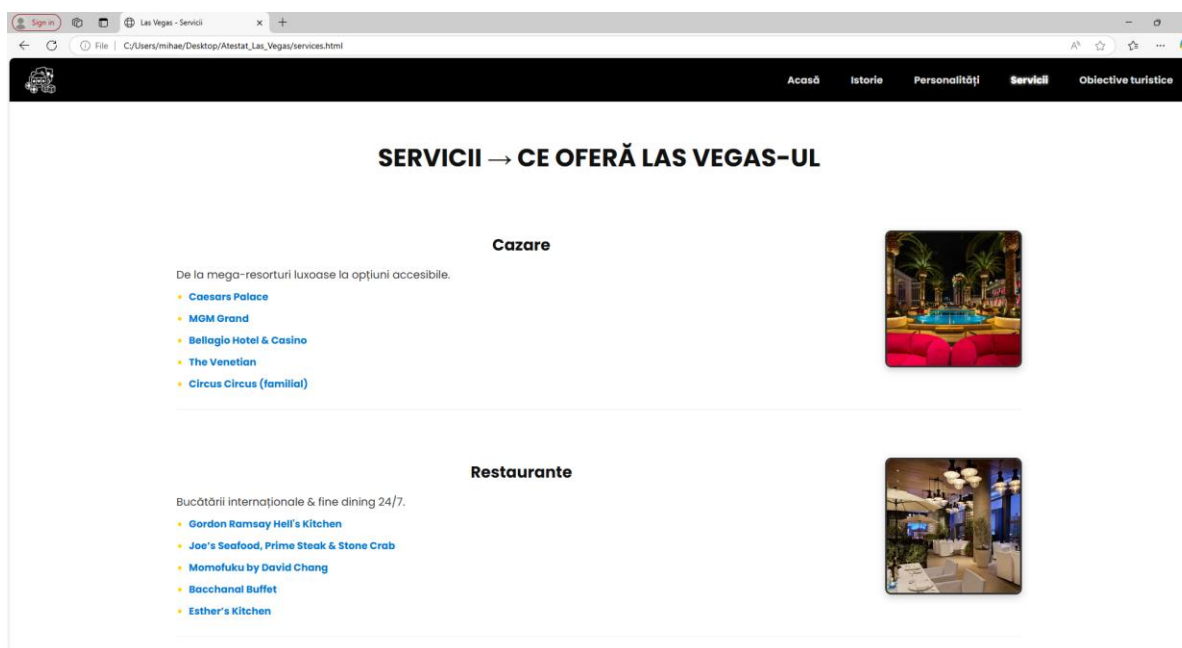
Sign in
Las Vegas - Servicii
File | C:/Users/mihae/Desktop/Atestat_Las_Vegas/services.html

Acasă Istorie Personalități Servicii Obiective turistice

SERVICII → CE OFERĂ LAS VEGAS-UL

Cazare

De la mega-resorturi luxoase la opțiuni accesibile.

- Caesars Palace
- MGM Grand
- Bellagio Hotel & Casino
- The Venetian
- Circus Circus (familial)

Restaurante

Bucătării internaționale & fine dining 24/7.

- Gordon Ramsay Hell's Kitchen
- Joe's Seafood, Prime Steak & Stone Crab
- Momofuku by David Chang
- Bacchanal Buffet
- Esther's Kitchen